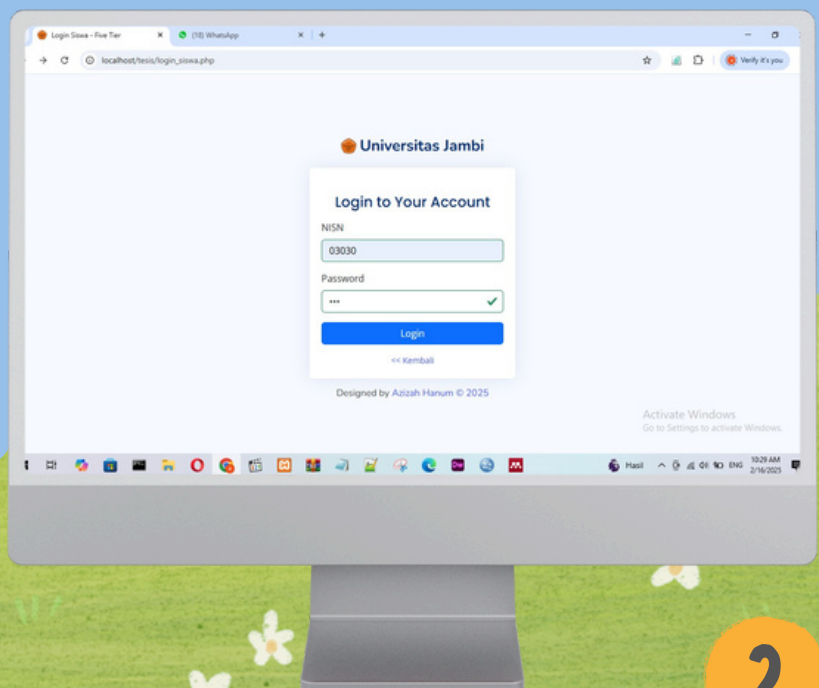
Login Siswa - Five Tier

(18) WhatsApp

localhost/tesis/login_siswa.php

Verify it's you

Universitas Jambi

Login to Your Account

NISN

03030

Password

•••

Login

<< Kembali

Designed by Azizah Hanum © 2025

Activate Windows

Go to Settings to activate Windows.

Hasil

ENG

10:29 AM

2/16/2025

2